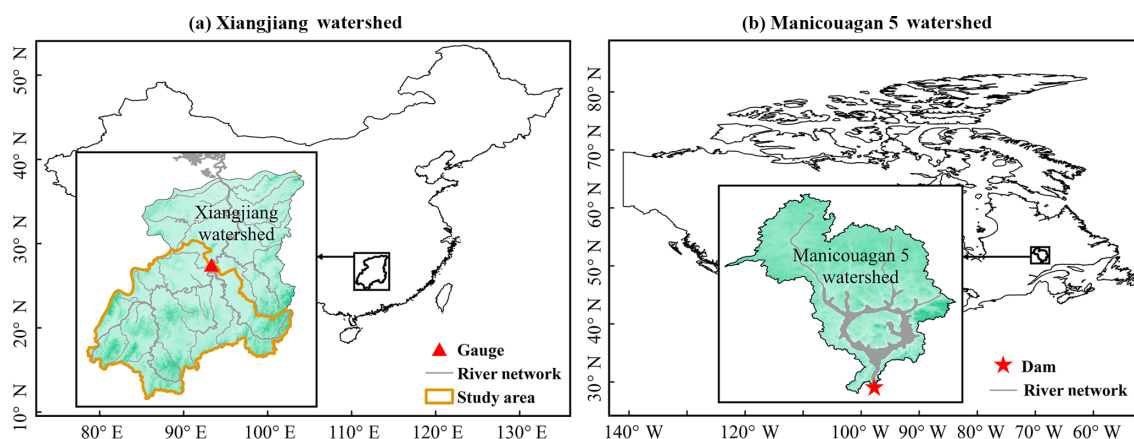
(a) Xiangjiang watershed

50° N
40° N
30° N
20° N
10° N

Xiangjiang watershed

Gauge
River network
Study area

80° E 90° E 100° E 110° E 120° E 130° E

(b) Manicouagan 5 watershed

80° N
70° N
60° N
50° N
40° N
30° N

Manicouagan 5 watershed

Dam
River network

140° W 120° W 100° W 90° W 80° W 70° W 60° W